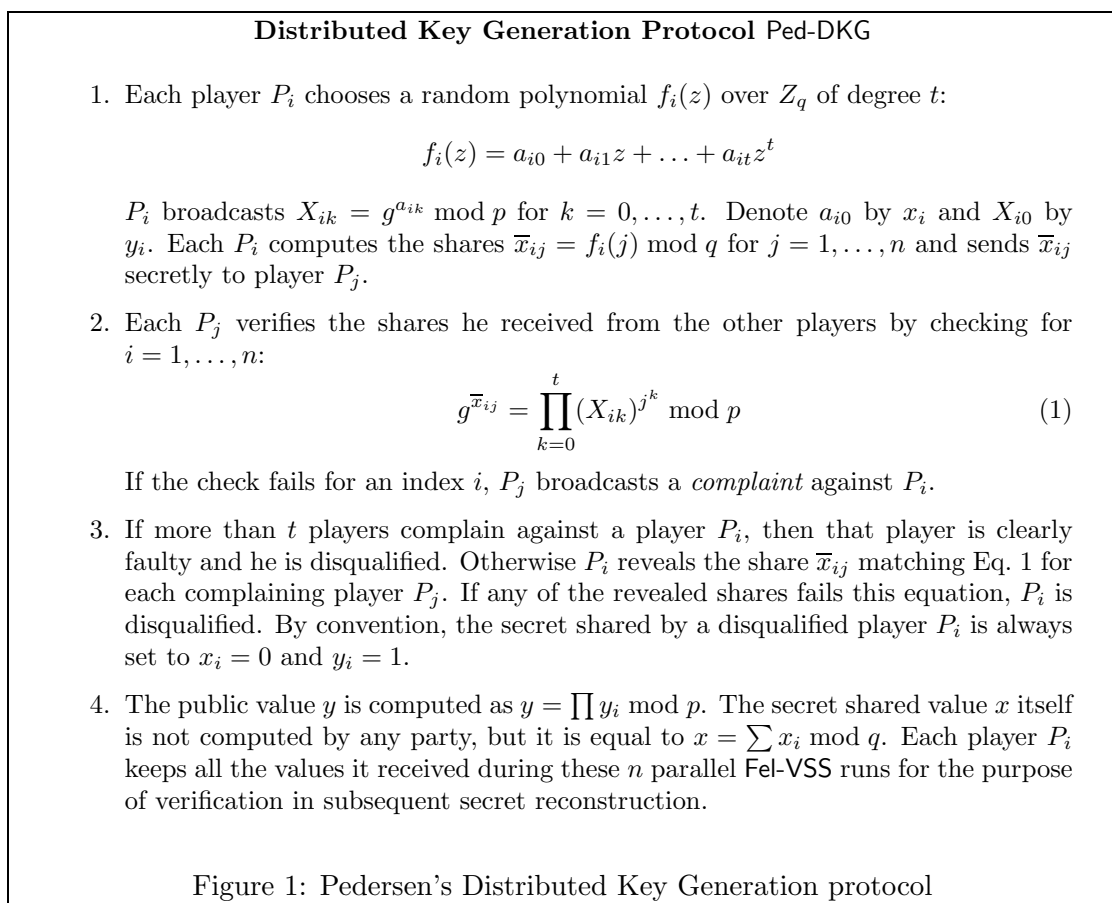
**Distributed Key Generation Protocol** Ped-DKG

1. Each player $P_i$ chooses a random polynomial $f_i(z)$ over $Z_q$ of degree $t$:

$$f_i(z) = a_{i0} + a_{i1}z + \ldots + a_{it}z^t$$

$P_i$ broadcasts $X_{ik} = g^{a_{ik}} \bmod p$ for $k = 0, \ldots, t$. Denote $a_{i0}$ by $x_i$ and $X_{i0}$ by $y_i$. Each $P_i$ computes the shares $\overline{x}_{ij} = f_i(j) \bmod q$ for $j = 1, \ldots, n$ and sends $\overline{x}_{ij}$ secretly to player $P_j$.

2. Each $P_j$ verifies the shares he received from the other players by checking for $i = 1, \ldots, n$:

$$g^{\overline{x}_{ij}} = \prod_{k=0}^{t} (X_{ik})^{j^k} \bmod p \quad (1)$$

If the check fails for an index $i$, $P_j$ broadcasts a *complaint* against $P_i$.

3. If more than $t$ players complain against a player $P_i$, then that player is clearly faulty and he is disqualified. Otherwise $P_i$ reveals the share $\overline{x}_{ij}$ matching Eq. 1 for each complaining player $P_j$. If any of the revealed shares fails this equation, $P_i$ is disqualified. By convention, the secret shared by a disqualified player $P_i$ is always set to $x_i = 0$ and $y_i = 1$.

4. The public value $y$ is computed as $y = \prod y_i \bmod p$. The secret shared value $x$ itself is not computed by any party, but it is equal to $x = \sum x_i \bmod q$. Each player $P_i$ keeps all the values it received during these $n$ parallel Fel-VSS runs for the purpose of verification in subsequent secret reconstruction.

Figure 1: Pedersen's Distributed Key Generation protocol